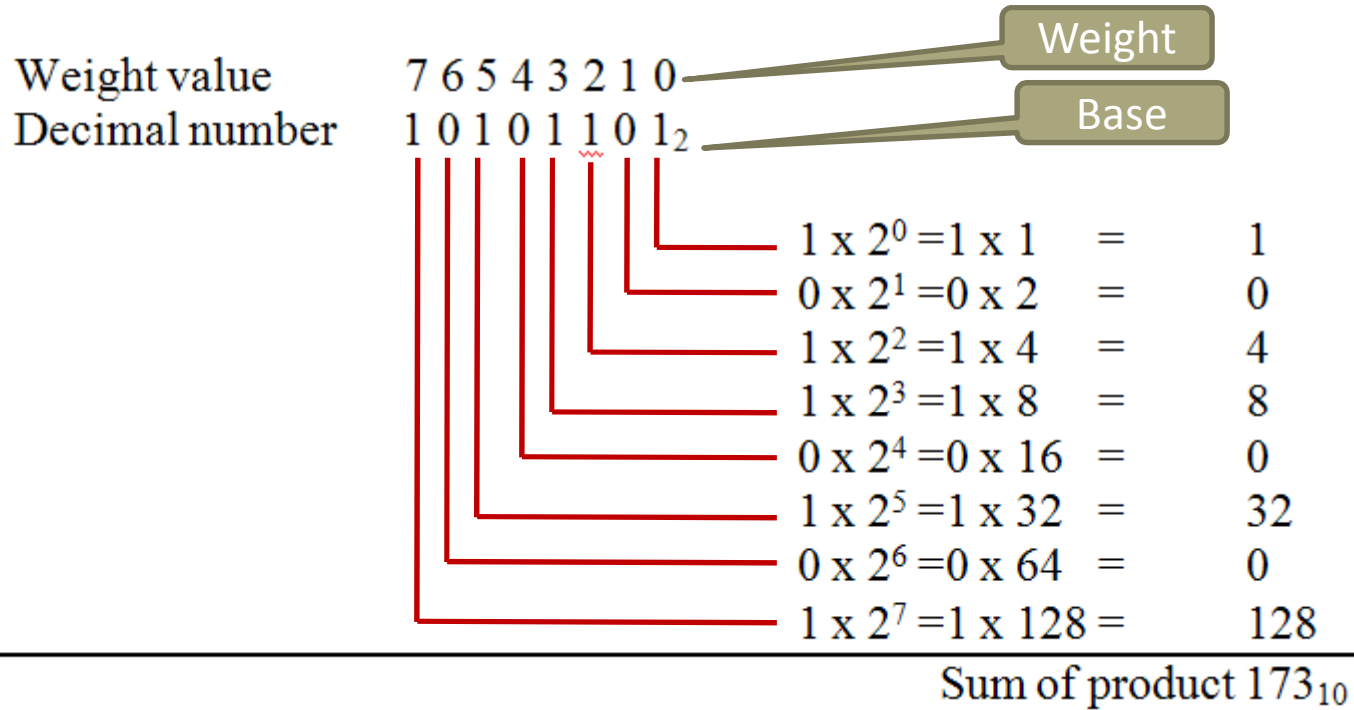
Weight

Base

Weight value 7 6 5 4 3 2 1 0
Decimal number 1 0 1 0 1 1 0 $1_2$

$1 \times 2^0 = 1 \times 1$ = 1
$0 \times 2^1 = 0 \times 2$ = 0
$1 \times 2^2 = 1 \times 4$ = 4
$1 \times 2^3 = 1 \times 8$ = 8
$0 \times 2^4 = 0 \times 16$ = 0
$1 \times 2^5 = 1 \times 32$ = 32
$0 \times 2^6 = 0 \times 64$ = 0
$1 \times 2^7 = 1 \times 128$ = 128

Sum of product $173_{10}$